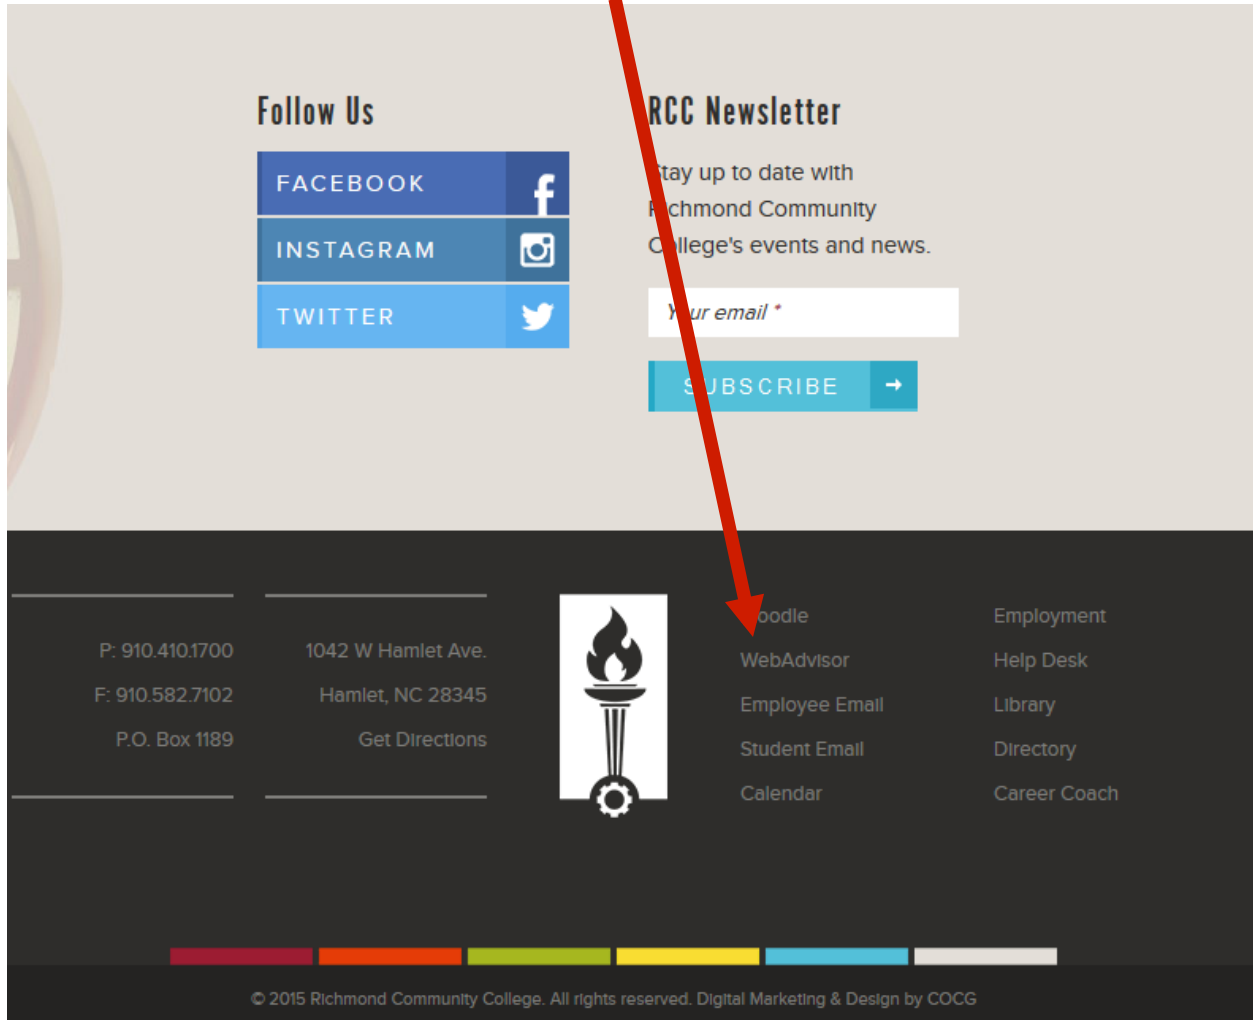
Follow Us

FACEBOOK

INSTAGRAM

TWITTER

RCC Newsletter

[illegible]tay up to date with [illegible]ichmond Community C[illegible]llege's events and news.

Y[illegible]ur email *

S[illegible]UBSCRIBE

P: 910.410.1700
F: 910.582.7102
P.O. Box 1189

1042 W Hamlet Ave.
Hamlet, NC 28345
Get Directions

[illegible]oodle
WebAdvisor
Employee Email
Student Email
Calendar

Employment
Help Desk
Library
Directory
Career Coach

© 2015 Richmond Community College. All rights reserved. Digital Marketing & Design by COCG